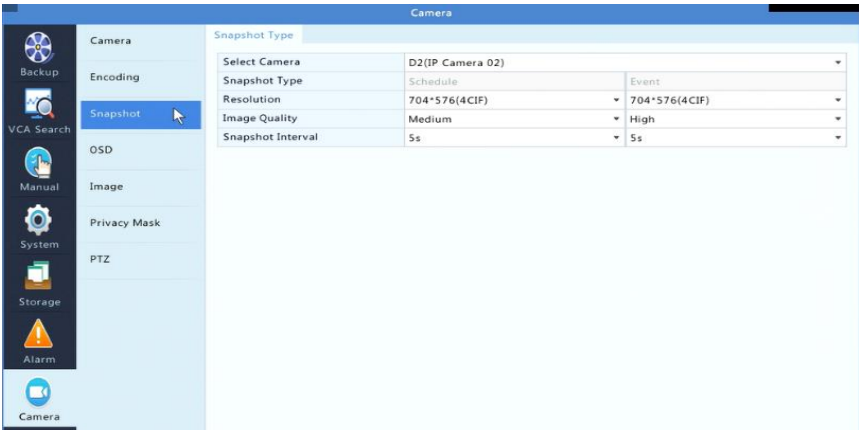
Camera

Backup
VCA Search
Manual
System
Storage
Alarm
Camera

Camera
Encoding
Snapshot
OSD
Image
Privacy Mask
PTZ

Snapshot Type

| Select Camera | D2(IP Camera 02) | |
|---|---|---|
| Snapshot Type | Schedule | Event |
| Resolution | 704*576(4CIF) | 704*576(4CIF) |
| Image Quality | Medium | High |
| Snapshot Interval | 5s | 5s |